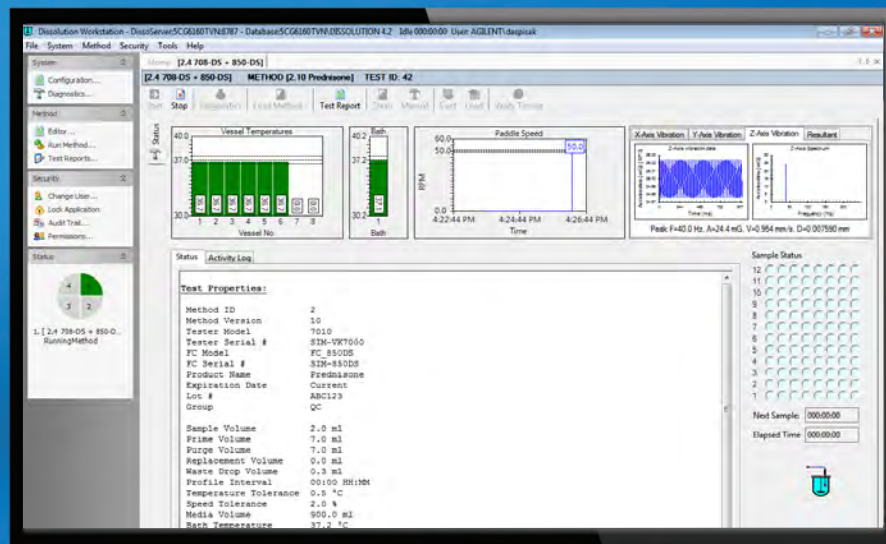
Dissolution Workstation - DissoServer5CG6160TVN:8787 - Database5CG6160TVN\DISSOLUTION 4.2 Idle 000:00:00 User: AGILENT\daspisak

File System Method Security Tools Help

System
Configuration...
Diagnostics...

Method
Editor...
Run Method...
Test Reports...

Security
Change User...
Lock Application
Audit Trail...
Permissions...

Status
1
3
2
1. [ 2.4 708-DS + 850-D...
RunningMethod

Home [2.4 708-DS + 850-DS]

[2.4 708-DS + 850-DS] METHOD [2.10 Prednisone] TEST ID: 42

Start Stop Diagnostics Load Method Test Report Clean Manual Eject Load Verify Timing

Status

Vessel Temperatures
40.0
37.0
30.0
1 2 3 4 5 6 7 8
Vessel No

Bath
40.2
37.2
30.2
1
Bath

Paddle Speed
60.0
50.0
RPM
50.0
4:22:44 PM 4:24:44 PM 4:26:44 PM
Time

X-Axis Vibration Y-Axis Vibration Z-Axis Vibration Resultant
Z-Axis vibration data
Z-Axis Spectrum
Time (ms)
Frequency (Hz)
Peak F=40.0 Hz, A=24.4 mG, V=0.954 mm/s, D=0.007590 mm

Status Activity Log

Test Properties:

| | |
|---|---|
| Method ID | 2 |
| Method Version | 10 |
| Tester Model | 7010 |
| Tester Serial # | SIM-VK7000 |
| FC Model | FC_850DS |
| FC Serial # | SIM-850DS |
| Product Name | Prednisone |
| Expiration Date | Current |
| Lot # | ABC123 |
| Group | QC |
| Sample Volume | 2.0 ml |
| Prime Volume | 7.0 ml |
| Purge Volume | 7.0 ml |
| Replacement Volume | 0.0 ml |
| Waste Drop Volume | 0.3 ml |
| Profile Interval | 00:00 HH:MM |
| Temperature Tolerance | 0.5 °C |
| Speed Tolerance | 2.0 % |
| Media Volume | 900.0 ml |
| Bath Temperature | 37.2 °C |

Sample Status
12 11 10 9 8 7 6 5 4 3 2 1

Next Sample: 000:00:00
Elapsed Time: 000:00:00